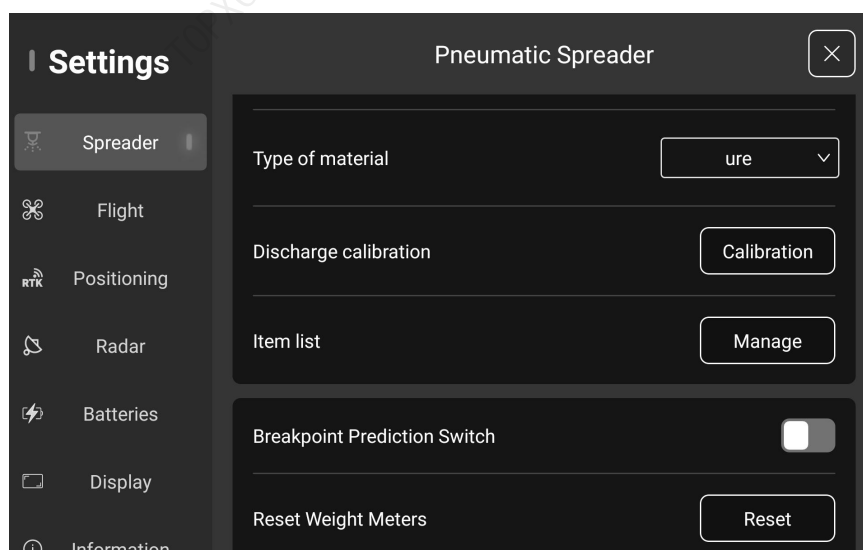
Settings

Pneumatic Spreader

Spreader

Flight

RTK Positioning

Radar

Batteries

Display

Information

Type of material

ure

Discharge calibration

Calibration

Item list

Manage

Breakpoint Prediction Switch

Reset Weight Meters

Reset